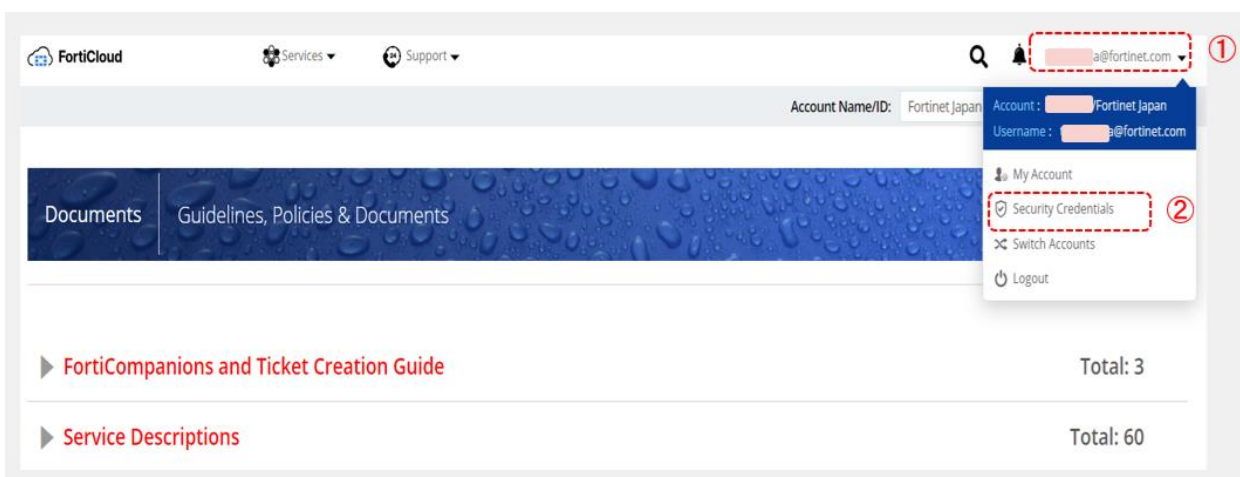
FortiCloud

Services ▾

Support ▾

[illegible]a@fortinet.com ▾

①

Account Name/ID: Fortinet Japan

Account : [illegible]/Fortinet Japan

Username : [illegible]a@fortinet.com

My Account

Security Credentials

②

Switch Accounts

Logout

Documents

Guidelines, Policies & Documents

FortiCompanions and Ticket Creation Guide

Total: 3

Service Descriptions

Total: 60